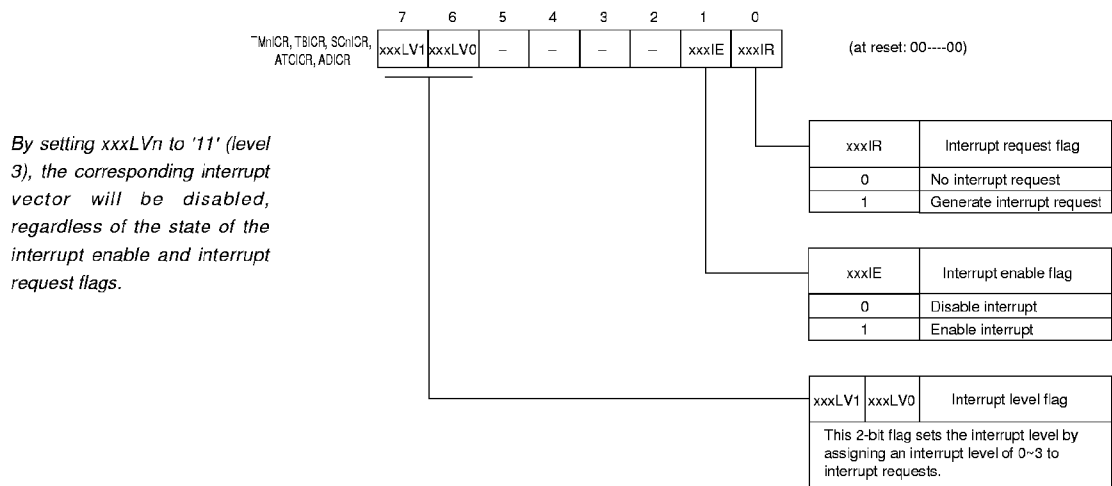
TMnICR, TBICR, SCnICR, ATCICR, ADICR

| 7 | 6 | 5 | 4 | 3 | 2 | 1 | 0 |
|---|---|---|---|---|---|---|---|
| xxxLV1 | xxxLV0 | – | – | – | – | xxxIE | xxxIR |

(at reset: 00----00)

By setting xxxLVn to '11' (level 3), the corresponding interrupt vector will be disabled, regardless of the state of the interrupt enable and interrupt request flags.

| xxxIR | Interrupt request flag |
|---|---|
| 0 | No interrupt request |
| 1 | Generate interrupt request |

| xxxIE | Interrupt enable flag |
|---|---|
| 0 | Disable interrupt |
| 1 | Enable interrupt |

| xxxLV1 | xxxLV0 | Interrupt level flag |
|---|---|---|

This 2-bit flag sets the interrupt level by assigning an interrupt level of 0~3 to interrupt requests.